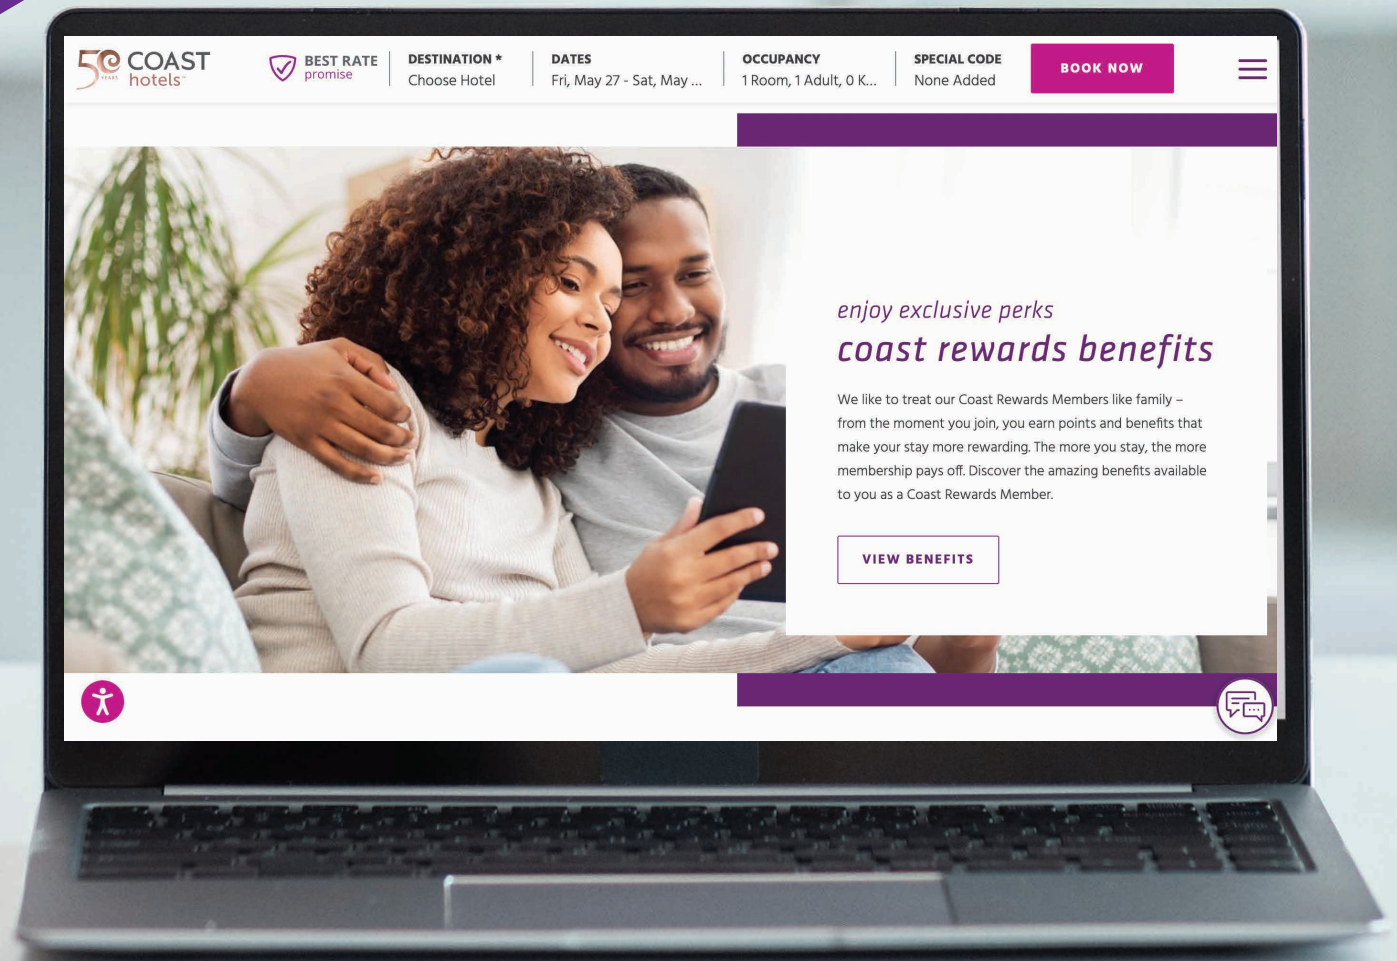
50 YEARS COAST hotels

BEST RATE promise

DESTINATION *
Choose Hotel

DATES
Fri, May 27 - Sat, May ...

OCCUPANCY
1 Room, 1 Adult, 0 K...

SPECIAL CODE
None Added

BOOK NOW

enjoy exclusive perks

coast rewards benefits

We like to treat our Coast Rewards Members like family – from the moment you join, you earn points and benefits that make your stay more rewarding. The more you stay, the more membership pays off. Discover the amazing benefits available to you as a Coast Rewards Member.

VIEW BENEFITS